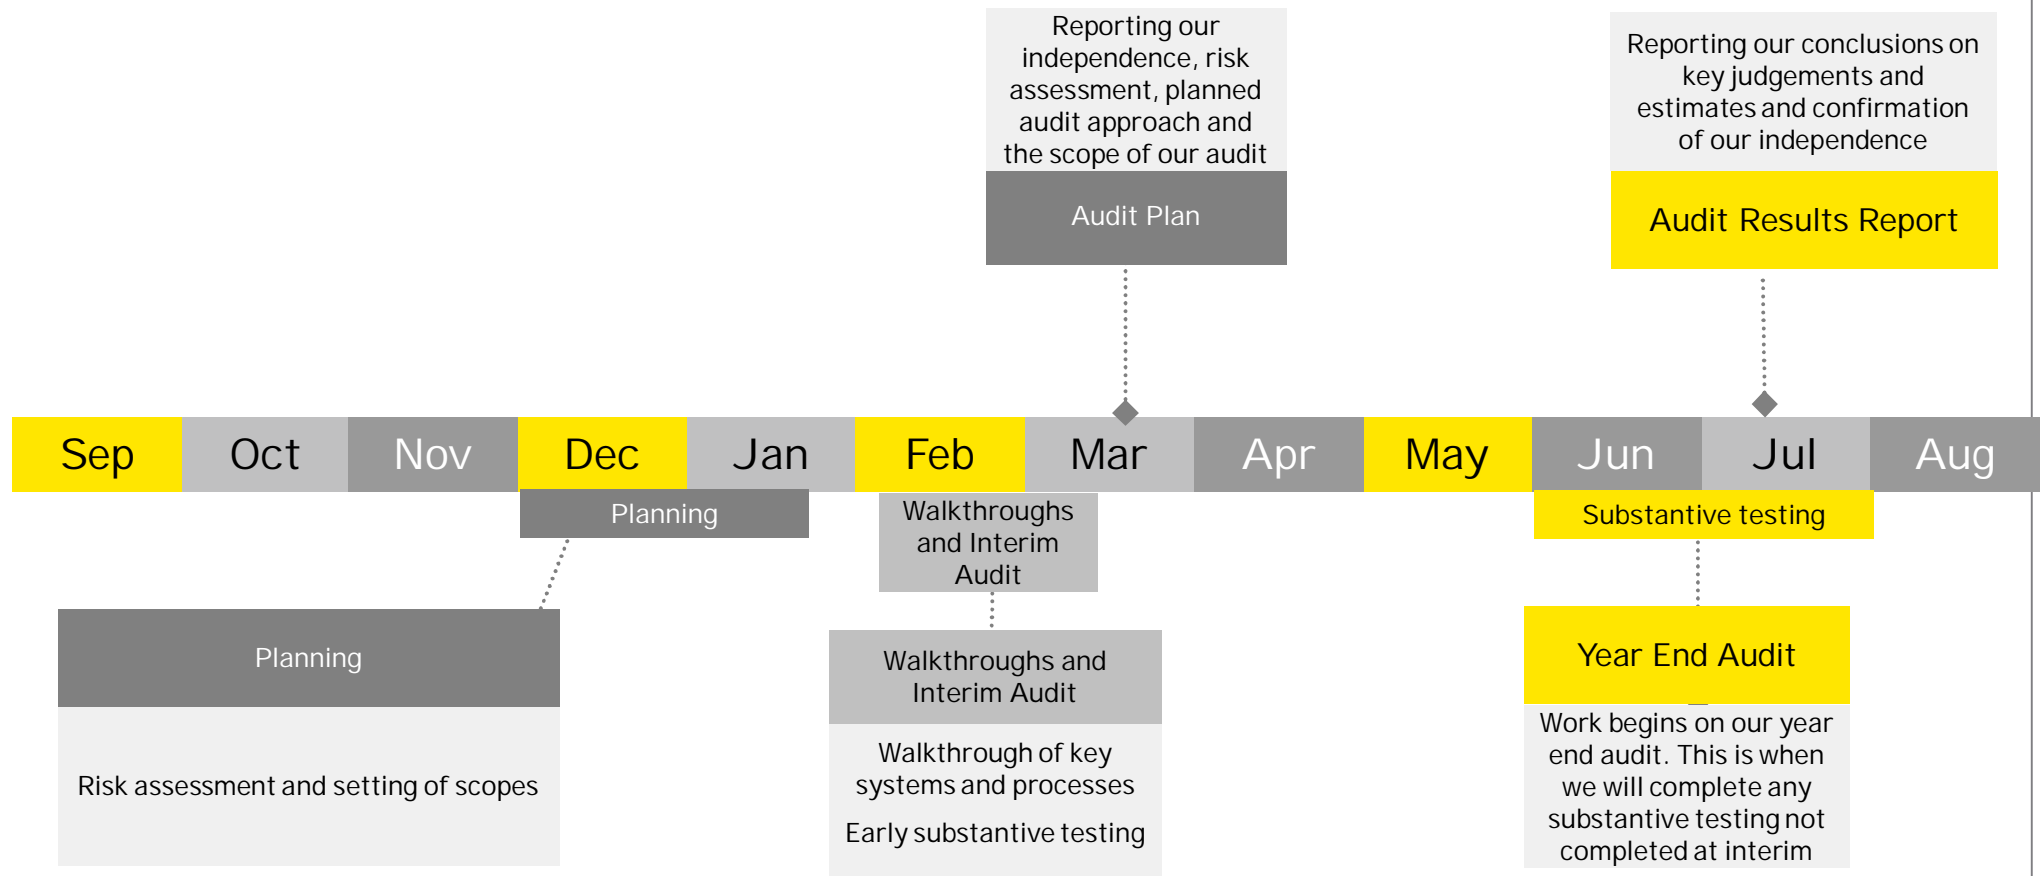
Reporting our independence, risk assessment, planned audit approach and the scope of our audit

Audit Plan

Reporting our conclusions on key judgements and estimates and confirmation of our independence

Audit Results Report

| Sep | Oct | Nov | Dec | Jan | Feb | Mar | Apr | May | Jun | Jul | Aug |
|---|---|---|---|---|---|---|---|---|---|---|---|

Planning

Walkthroughs and Interim Audit

Substantive testing

Planning

Risk assessment and setting of scopes

Walkthroughs and Interim Audit

Walkthrough of key systems and processes

Early substantive testing

Year End Audit

Work begins on our year end audit. This is when we will complete any substantive testing not completed at interim